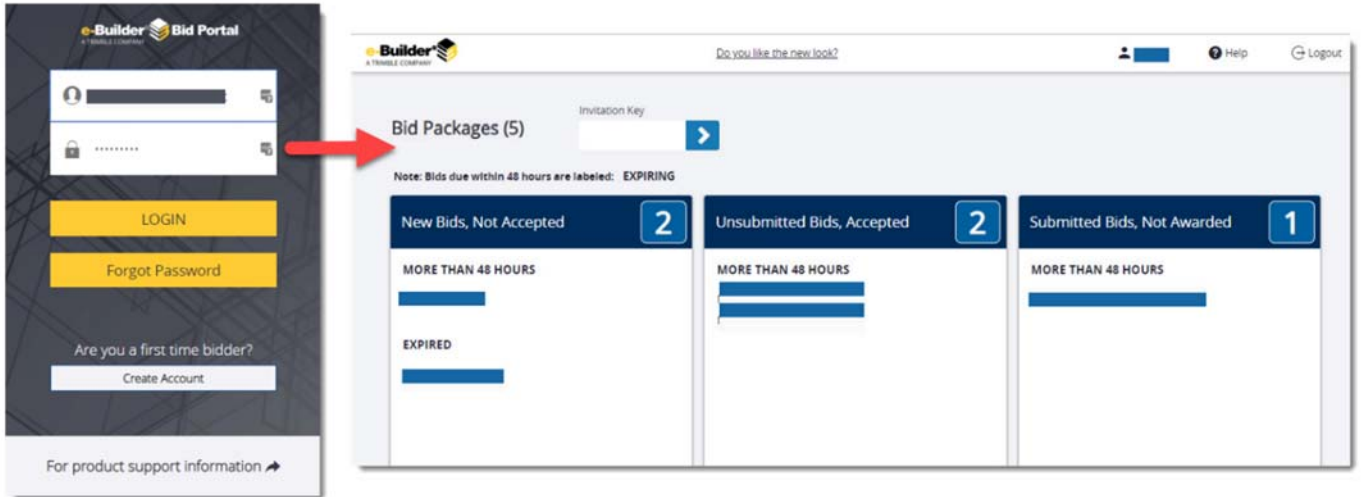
e-Builder Bid Portal
A TRIMBLE COMPANY

·········

LOGIN

Forgot Password

Are you a first time bidder?

Create Account

For product support information

e-Builder
A TRIMBLE COMPANY

Do you like the new look?

Help

Logout

Bid Packages (5)

Invitation Key

Note: Bids due within 48 hours are labeled: EXPIRING

New Bids, Not Accepted 2

MORE THAN 48 HOURS

EXPIRED

Unsubmitted Bids, Accepted 2

MORE THAN 48 HOURS

Submitted Bids, Not Awarded 1

MORE THAN 48 HOURS